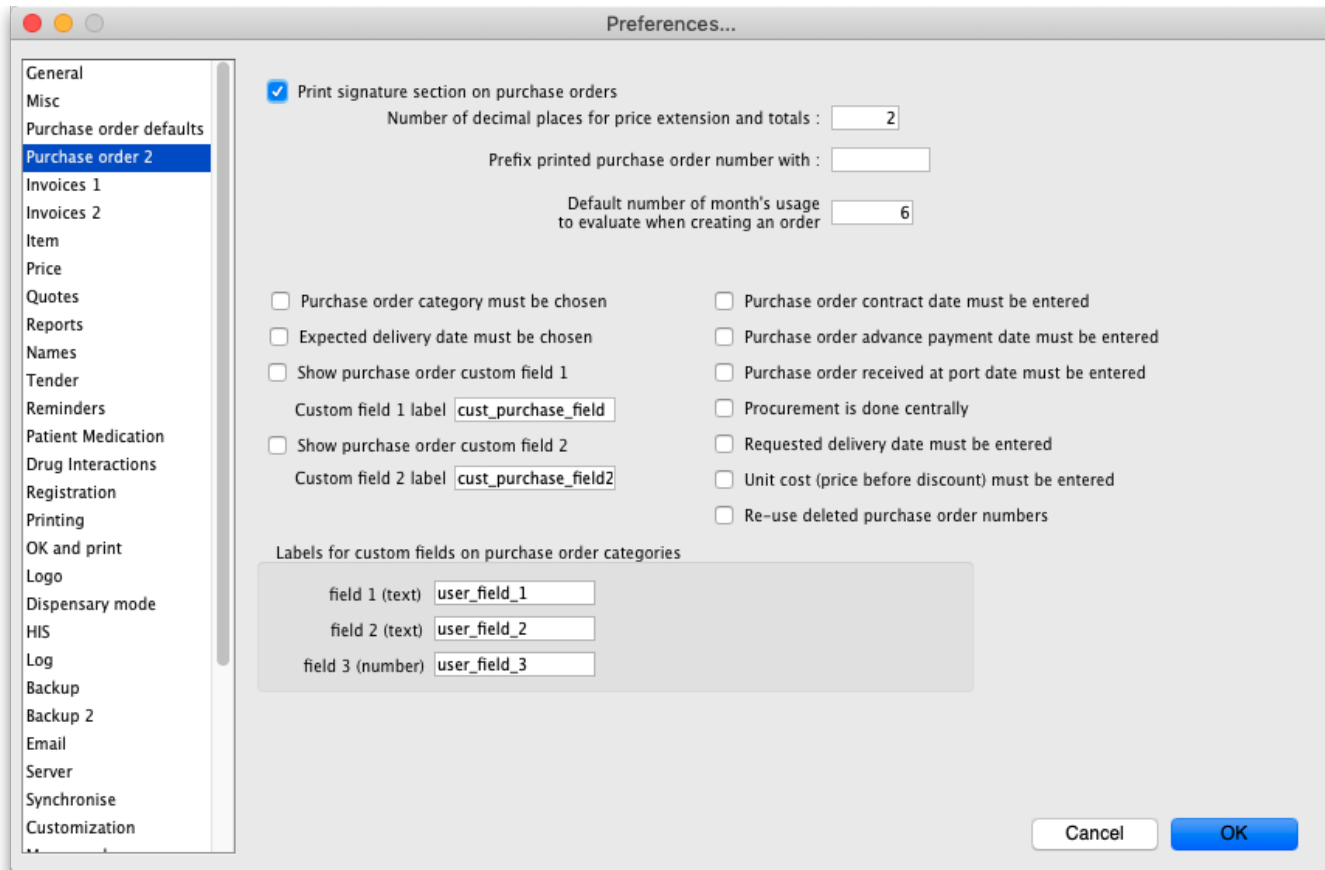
Preferences...

General
Misc
Purchase order defaults
Purchase order 2
Invoices 1
Invoices 2
Item
Price
Quotes
Reports
Names
Tender
Reminders
Patient Medication
Drug Interactions
Registration
Printing
OK and print
Logo
Dispensary mode
HIS
Log
Backup
Backup 2
Email
Server
Synchronise
Customization
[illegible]

Print signature section on purchase orders

Number of decimal places for price extension and totals : 2

Prefix printed purchase order number with :

Default number of month's usage to evaluate when creating an order 6

Purchase order category must be chosen
Expected delivery date must be chosen
Show purchase order custom field 1
Custom field 1 label cust_purchase_field
Show purchase order custom field 2
Custom field 2 label cust_purchase_field2

Purchase order contract date must be entered
Purchase order advance payment date must be entered
Purchase order received at port date must be entered
Procurement is done centrally
Requested delivery date must be entered
Unit cost (price before discount) must be entered
Re-use deleted purchase order numbers

Labels for custom fields on purchase order categories
field 1 (text) user_field_1
field 2 (text) user_field_2
field 3 (number) user_field_3

Cancel
OK